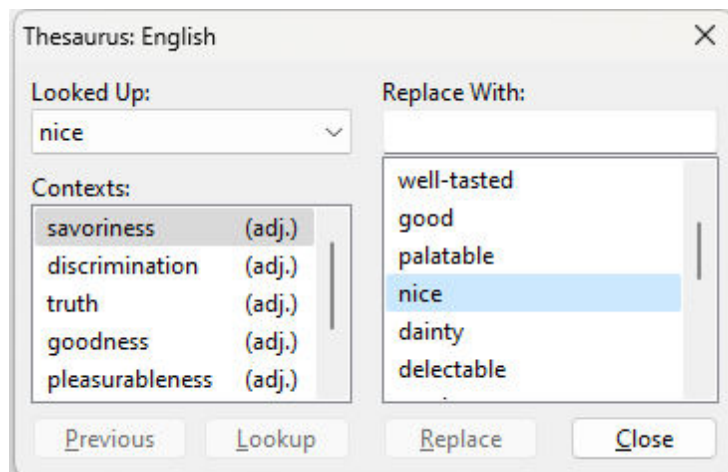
Thesaurus: English

×

Looked Up:

nice

Contexts:

| savoriness | (adj.) |
|---|---|
| discrimination | (adj.) |
| truth | (adj.) |
| goodness | (adj.) |
| pleasurableness | (adj.) |

Replace With:

well-tasted
good
palatable
nice
dainty
delectable
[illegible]

Previous

Lookup

Replace

Close